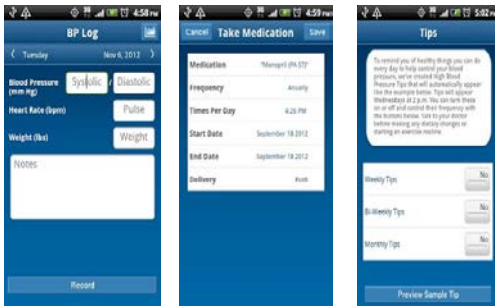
4:58 PM

BP Log

Tuesday Nov 6, 2012

Blood Pressure (mm Hg)
Systolic
Diastolic

Heart Rate (bpm)
Pulse

Weight (lbs)
Weight

Notes

Record

4:59 PM

Cancel Take Medication Save

Medication "Monopril (PA ST)"

Frequency Anually

Times Per Day 4:26 PM

Start Date September 18 2012

End Date September 18 2012

Delivery #unk

5:02

Tips

To remind you of healthy things you can do every day to help control your blood pressure, we've created High Blood Pressure Tips that will automatically appear like the example below. Tips will appear Wednesdays at 2 p.m. You can turn these on or off and control their frequency with the buttons below. Talk to your doctor before making any dietary changes or starting an exercise routine.

Weekly Tips No

Bi-Weekly Tips No

Monthly Tips No

Preview Sample Tip